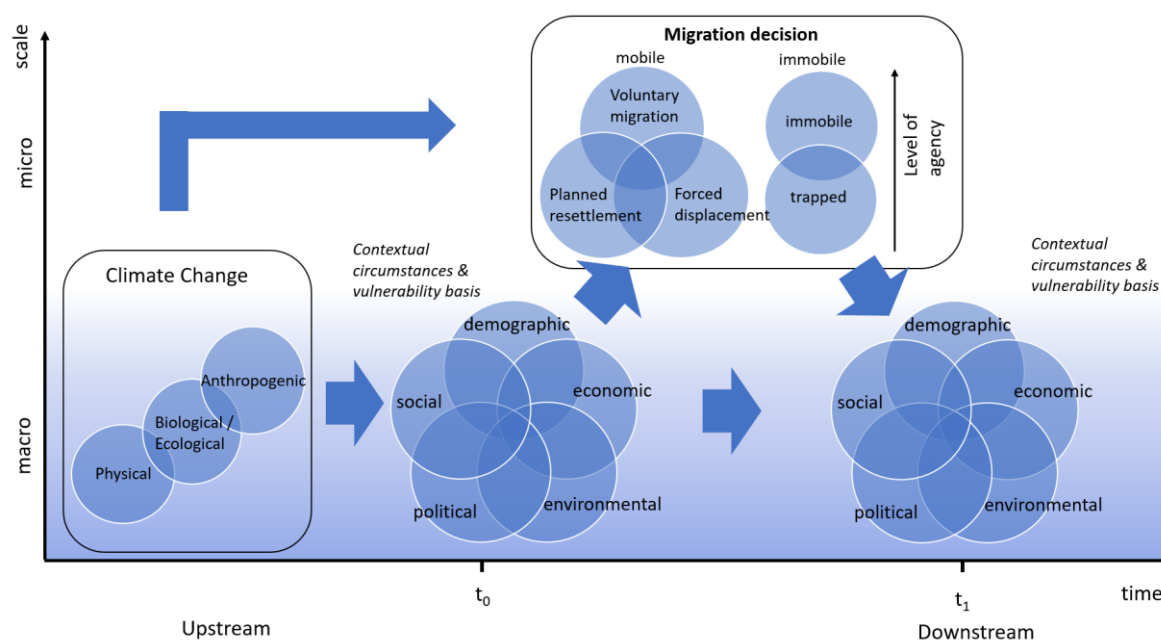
scale

micro

macro

Migration decision

mobile

immobile

Voluntary migration

immobile

Planned resettlement

Forced displacement

trapped

Level of agency

Climate Change

Anthropogenic

Biological / Ecological

Physical

Contextual circumstances & vulnerability basis

demographic

social

economic

political

environmental

Contextual circumstances & vulnerability basis

demographic

social

economic

political

environmental

$t_0$

$t_1$

time

Upstream

Downstream